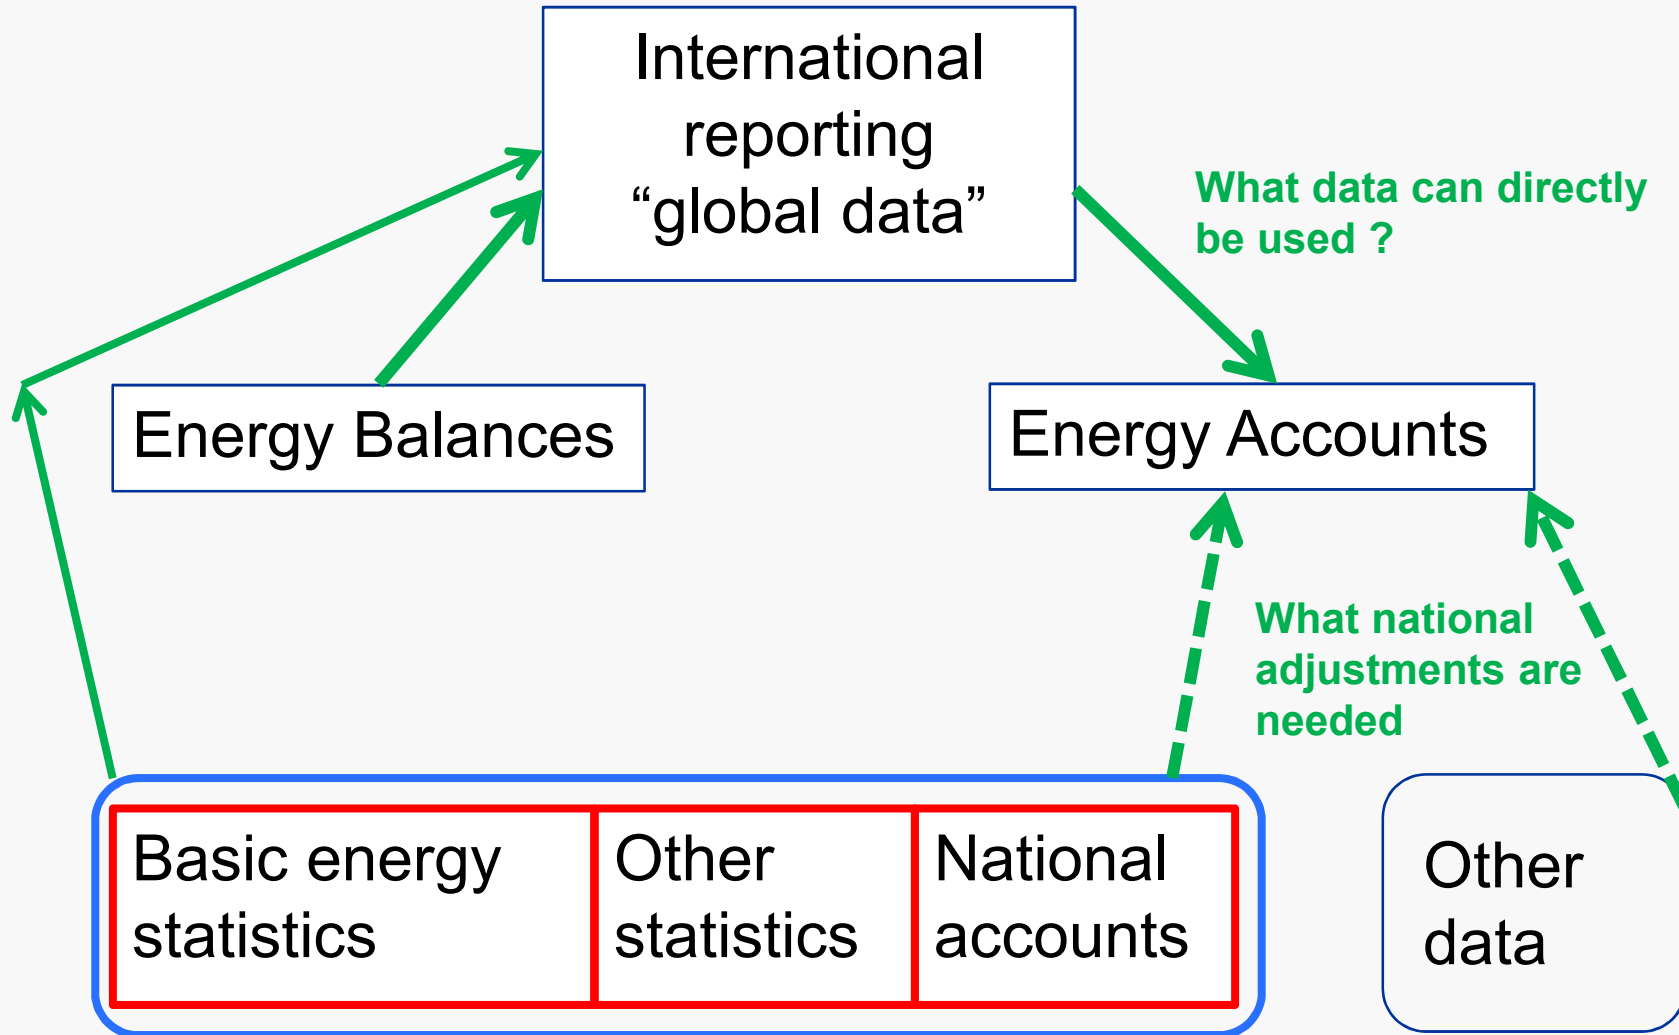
International reporting “global data”

What data can directly be used ?

Energy Balances

Energy Accounts

What national adjustments are needed

Basic energy statistics

Other statistics

National accounts

Other data